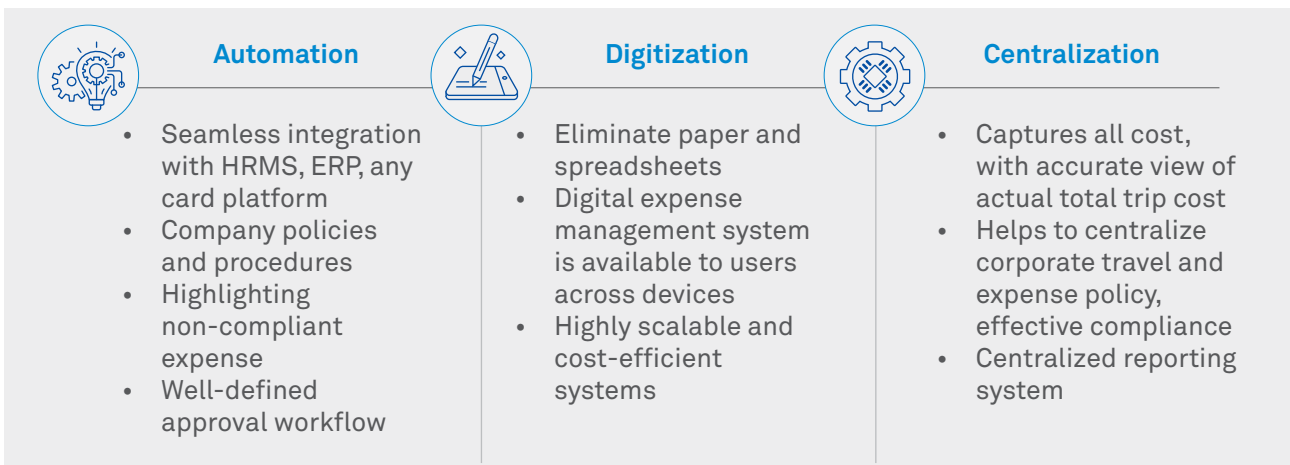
Automation

- Seamless integration with HRMS, ERP, any card platform
- Company policies and procedures
- Highlighting non-compliant expense
- Well-defined approval workflow

Digitization

- Eliminate paper and spreadsheets
- Digital expense management system is available to users across devices
- Highly scalable and cost-efficient systems

Centralization

- Captures all cost, with accurate view of actual total trip cost
- Helps to centralize corporate travel and expense policy, effective compliance
- Centralized reporting system